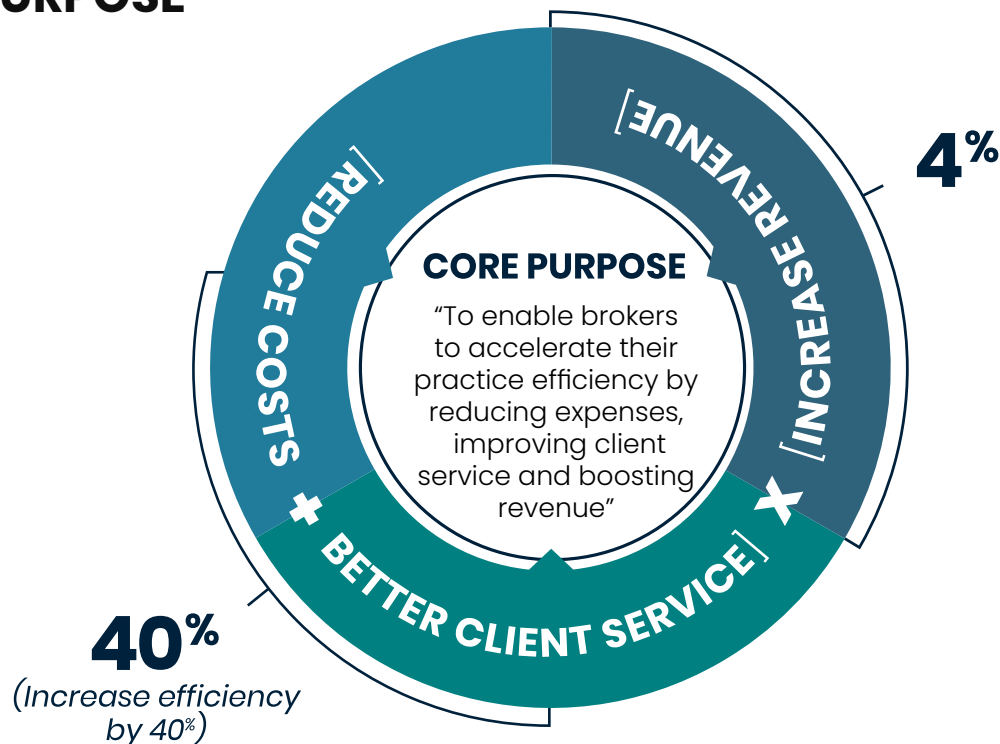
URPOSE

[INCREASE REVENUE]

4%

[REDUCE COSTS]

CORE PURPOSE

"To enable brokers to accelerate their practice efficiency by reducing expenses, improving client service and boosting revenue"

BETTER CLIENT SERVICE]

40%
(Increase efficiency by 40%)